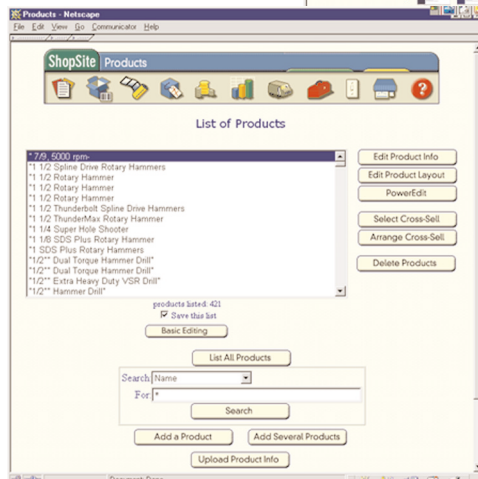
Products - Netscape
File Edit View Go Communicator Help

ShopSite Products

List of Products

* 7/9, 5000 rpm-
*1 1/2 Spline Drive Rotary Hammers
*1 1/2 Rotary Hammer
*1 1/2 Rotary Hammer
*1 1/2 Rotary Hammer
*1 1/2 Thunderbolt Spline Drive Hammers
*1 1/2 ThunderMax Rotary Hammer
*1 1/4 Super Hole Shooter
*1 1/8 SDS Plus Rotary Hammer
*1 SDS Plus Rotary Hammers
*1/2"" Dual Torque Hammer Drill*
*1/2"" Dual Torque Hammer Drill*
*1/2"" Extra Heavy Duty VSR Drill*
*1/2"" Hammer Drill*

Edit Product Info
Edit Product Layout
PowerEdit
Select Cross-Sell
Arrange Cross-Sell
Delete Products

products listed: 421
Save this list
Basic Editing

List All Products

Search: Name
For: *
Search

Add a Product
Add Several Products
Upload Product Info

Document: Done